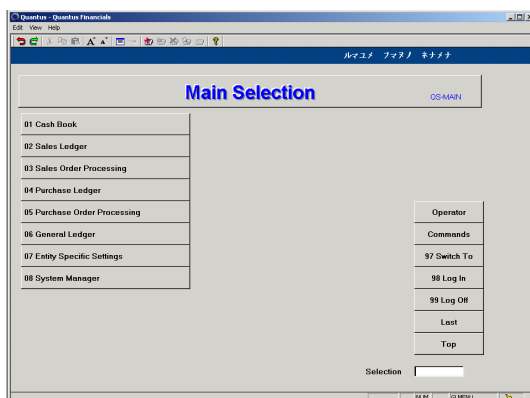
Quantus - Quantus Financials
Edit View Help

ﾙﾑﾕﾒ ﾌﾏﾇﾉ ﾈﾅﾒﾅ

Main Selection
CS-MAIN

01 Cash Book
02 Sales Ledger
03 Sales Order Processing
04 Purchase Ledger
05 Purchase Order Processing
06 General Ledger
07 Entity Specific Settings
08 System Manager

Operator
Commands
97 Switch To
98 Log In
99 Log Off
Last
Top

Selection

NUM
CS-MENU